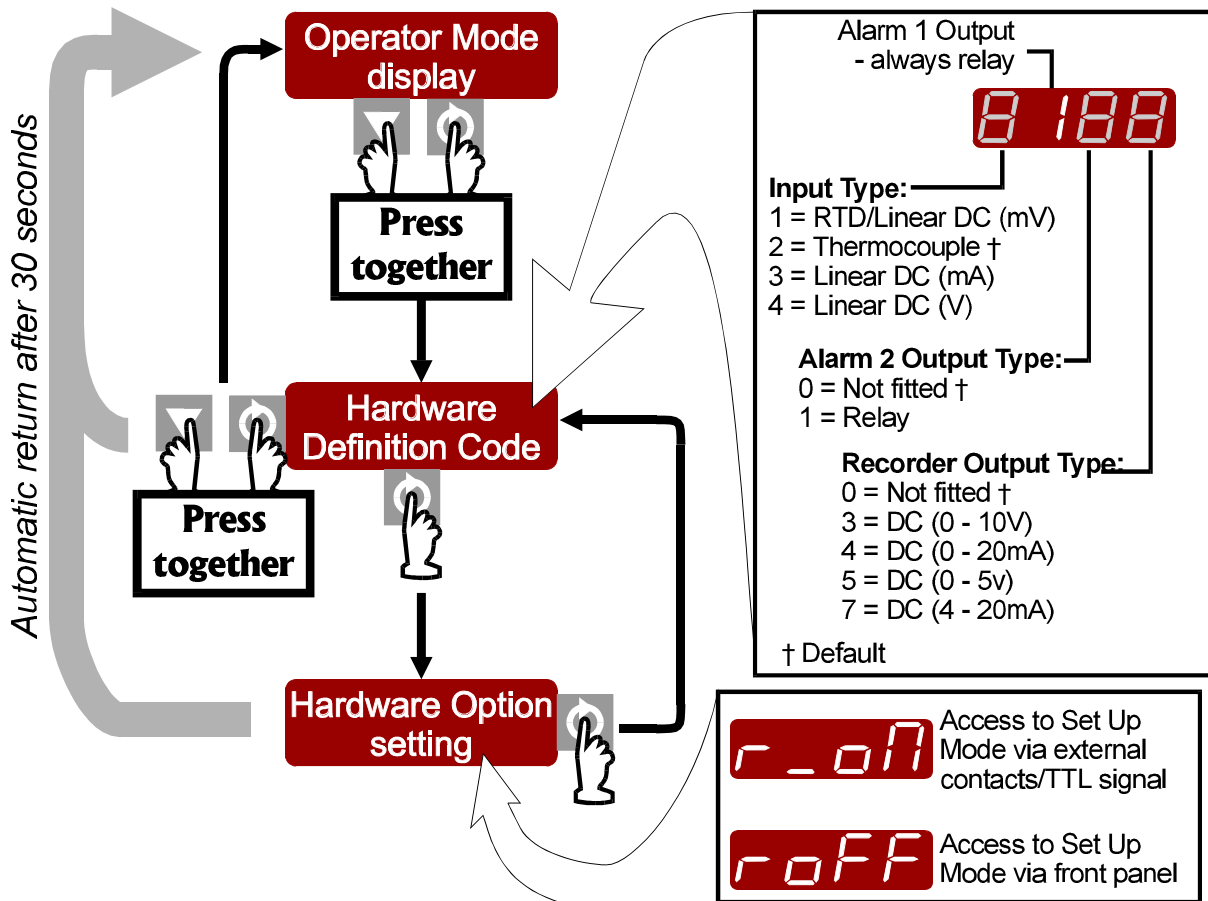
Automatic return after 30 seconds

Operator Mode display

Press together

Hardware Definition Code

Press together

Hardware Option setting

Alarm 1 Output - always relay

8 188

Input Type:
1 = RTD/Linear DC (mV)
2 = Thermocouple †
3 = Linear DC (mA)
4 = Linear DC (V)

Alarm 2 Output Type:
0 = Not fitted †
1 = Relay

Recorder Output Type:
0 = Not fitted †
3 = DC (0 - 10V)
4 = DC (0 - 20mA)
5 = DC (0 - 5v)
7 = DC (4 - 20mA)

† Default

r_on Access to Set Up Mode via external contacts/TTL signal

roFF Access to Set Up Mode via front panel